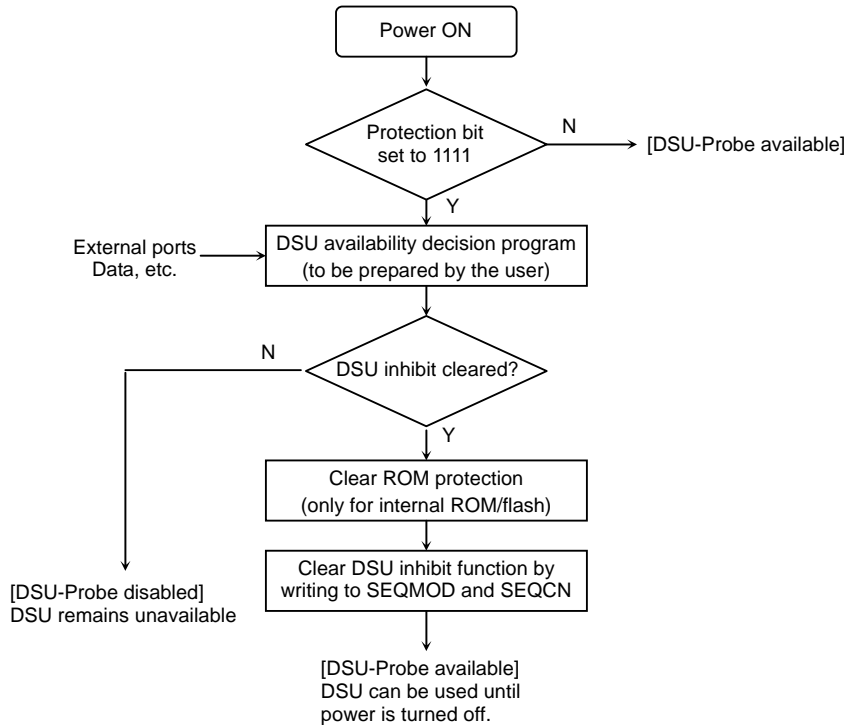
Power ON

Protection bit set to 1111

N

[DSU-Probe available]

Y

External ports Data, etc.

DSU availability decision program (to be prepared by the user)

N

DSU inhibit cleared?

Y

Clear ROM protection (only for internal ROM/flash)

Clear DSU inhibit function by writing to SEQMOD and SEQCN

[DSU-Probe disabled] DSU remains unavailable

[DSU-Probe available] DSU can be used until power is turned off.